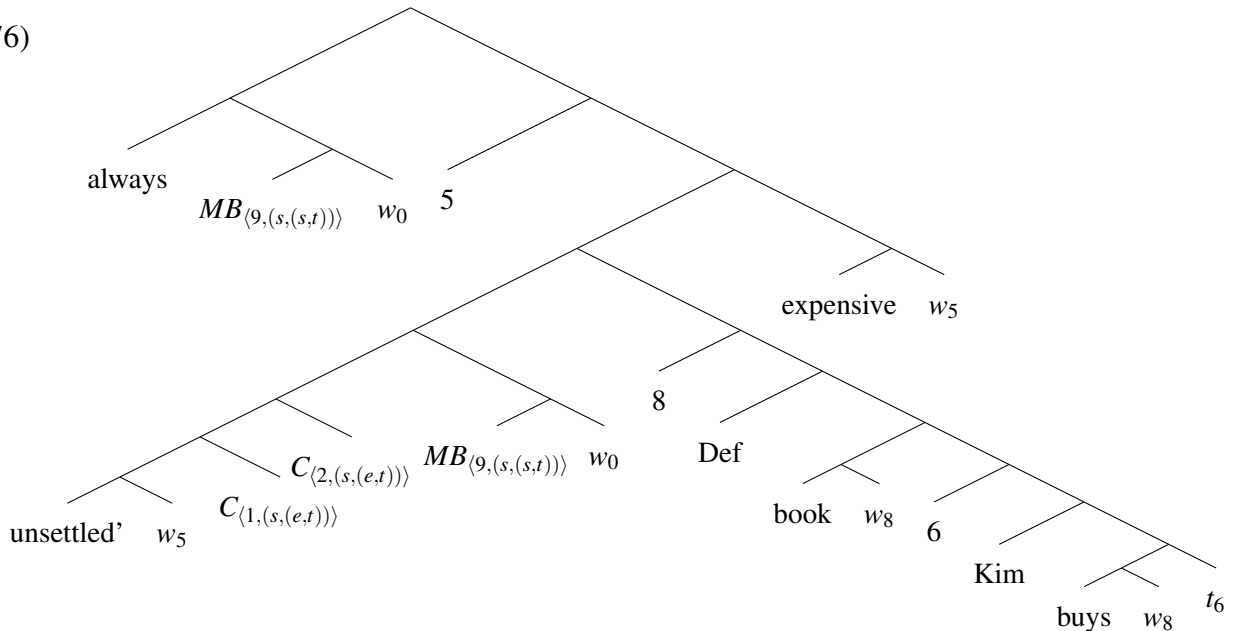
(6)

always $MB_{\langle 9,(s,(s,t))\rangle}$ $w_0$ 5

expensive $w_5$

8

$MB_{\langle 9,(s,(s,t))\rangle}$ $w_0$ Def

$C_{\langle 2,(s,(e,t))\rangle}$

$C_{\langle 1,(s,(e,t))\rangle}$

unsettled' $w_5$

book $w_8$ 6

Kim

buys $w_8$ $t_6$